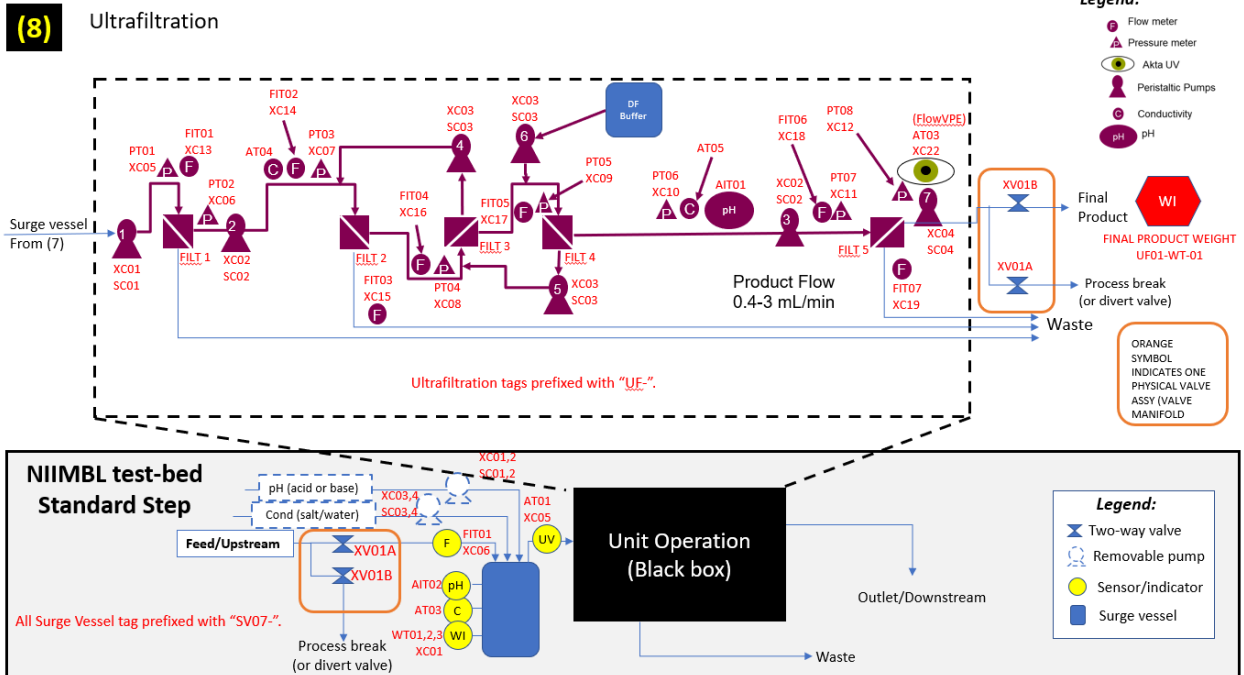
(8) Ultrafiltration

Legend:
F Flow meter
P Pressure meter
Akta UV
Peristaltic Pumps
C Conductivity
pH pH

Surge vessel
From (7)

1
XC01
SC01

PT01
XC05
P

FIT01
XC13
F

FILT 1

PT02
XC06
P

2
XC02
SC02

AT04
C

FIT02
XC14
F

PT03
XC07
P

FILT 2

FIT03
XC15
F

FIT04
XC16
F

PT04
XC08
P

XC03
SC03
4

FILT 3

FIT05
XC17

XC03
SC03
6

DF Buffer

PT05
XC09
P

FILT 4

5
XC03
SC03

PT06
XC10
P
C

AT05
AIT01
pH

FIT06
XC18

XC02
SC02
3

F

PT07
XC11
P

PT08
XC12
P

(FlowVPE)
AT03
XC22

7
XC04
SC04

FILT 5

F
FIT07
XC19

Product Flow
0.4-3 mL/min

XV01B
Final Product

WI
FINAL PRODUCT WEIGHT
UF01-WT-01

XV01A
Process break
(or divert valve)

Waste

ORANGE SYMBOL INDICATES ONE PHYSICAL VALVE ASSY (VALVE MANIFOLD

Ultrafiltration tags prefixed with "UF-".

NIIMBL test-bed
Standard Step

pH (acid or base)
Cond (salt/water)

XC01,2
SC01,2

XC03,4
SC03,4

Feed/Upstream

XV01A
XV01B

F
FIT01
XC06

AT01
XC05
UV

AIT02 pH
AT03 C
WT01,2,3
XC01 WI

Unit Operation
(Black box)

Outlet/Downstream

Waste

Process break
(or divert valve)

All Surge Vessel tag prefixed with "SV07-".

Legend:
Two-way valve
Removable pump
Sensor/indicator
Surge vessel